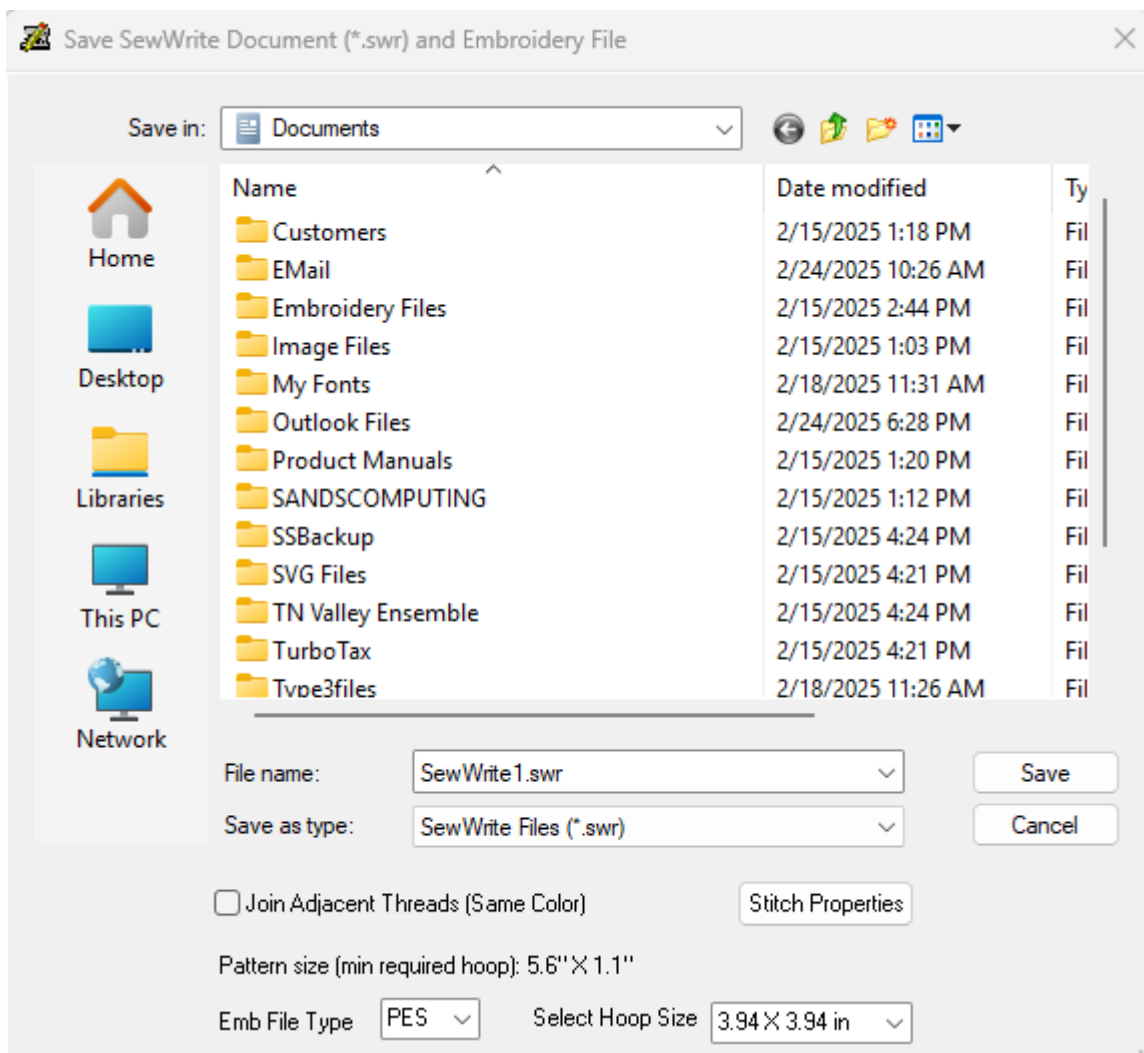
Save SewWrite Document (*.swr) and Embroidery File

Save in: Documents

Home
Desktop
Libraries
This PC
Network

| Name | Date modified | Ty |
|---|---|---|
| Customers | 2/15/2025 1:18 PM | Fil |
| EMail | 2/24/2025 10:26 AM | Fil |
| Embroidery Files | 2/15/2025 2:44 PM | Fil |
| Image Files | 2/15/2025 1:03 PM | Fil |
| My Fonts | 2/18/2025 11:31 AM | Fil |
| Outlook Files | 2/24/2025 6:28 PM | Fil |
| Product Manuals | 2/15/2025 1:20 PM | Fil |
| SANDSCOMPUTING | 2/15/2025 1:12 PM | Fil |
| SSBackup | 2/15/2025 4:24 PM | Fil |
| SVG Files | 2/15/2025 4:21 PM | Fil |
| TN Valley Ensemble | 2/15/2025 4:24 PM | Fil |
| TurboTax | 2/15/2025 4:21 PM | Fil |
| Type3files | 2/18/2025 11:26 AM | Fil |

File name: SewWrite1.swr
Save as type: SewWrite Files (*.swr)
Save
Cancel

Join Adjacent Threads (Same Color)
Stitch Properties

Pattern size (min required hoop): 5.6" X 1.1"

Emb File Type PES
Select Hoop Size 3.94 X 3.94 in